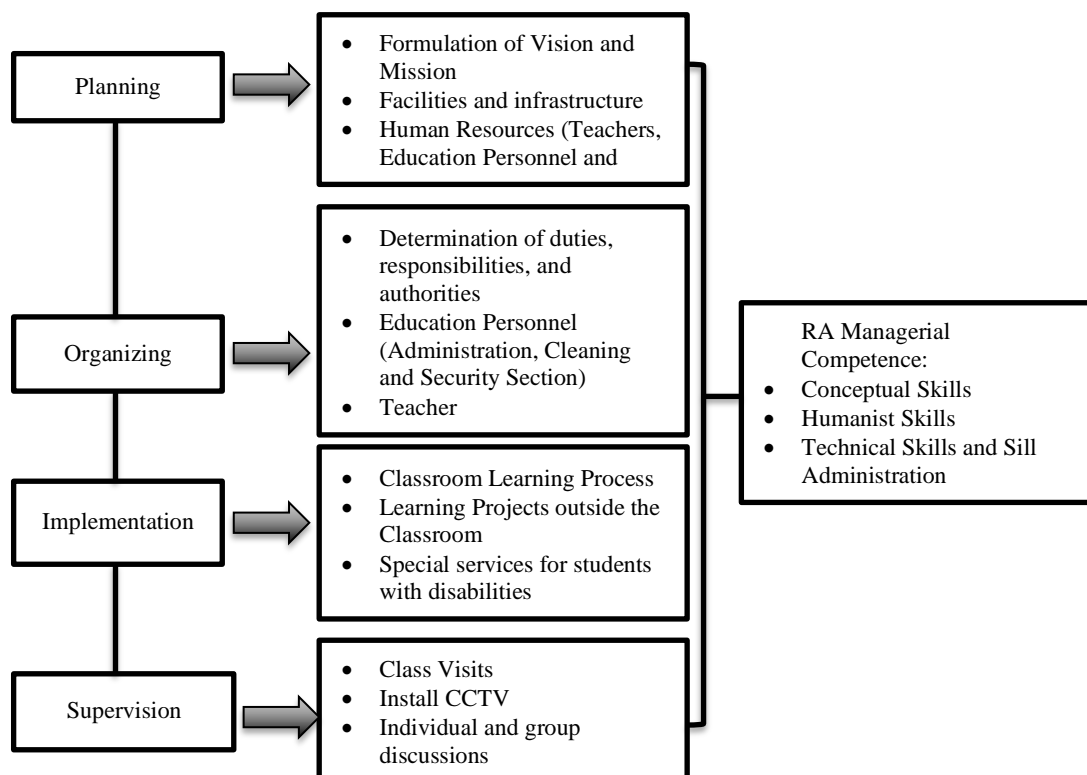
Planning

- Formulation of Vision and Mission
- Facilities and infrastructure
- Human Resources (Teachers, Education Personnel and

Organizing

- Determination of duties, responsibilities, and authorities
- Education Personnel (Administration, Cleaning and Security Section)
- Teacher

Implementation

- Classroom Learning Process
- Learning Projects outside the Classroom
- Special services for students with disabilities

Supervision

- Class Visits
- Install CCTV
- Individual and group discussions

RA Managerial Competence:
- Conceptual Skills
- Humanist Skills
- Technical Skills and Sill Administration